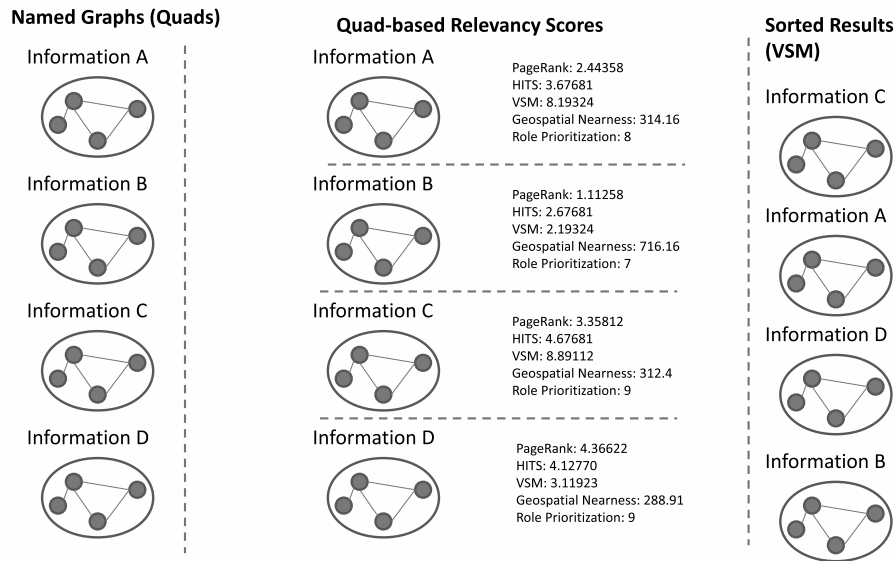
Named Graphs (Quads)

Information A

Information B

Information C

Information D

Quad-based Relevancy Scores

Information A

PageRank: 2.44358
HITS: 3.67681
VSM: 8.19324
Geospatial Nearness: 314.16
Role Prioritization: 8

Information B

PageRank: 1.11258
HITS: 2.67681
VSM: 2.19324
Geospatial Nearness: 716.16
Role Prioritization: 7

Information C

PageRank: 3.35812
HITS: 4.67681
VSM: 8.89112
Geospatial Nearness: 312.4
Role Prioritization: 9

Information D

PageRank: 4.36622
HITS: 4.12770
VSM: 3.11923
Geospatial Nearness: 288.91
Role Prioritization: 9

Sorted Results (VSM)

Information C

Information A

Information D

Information B